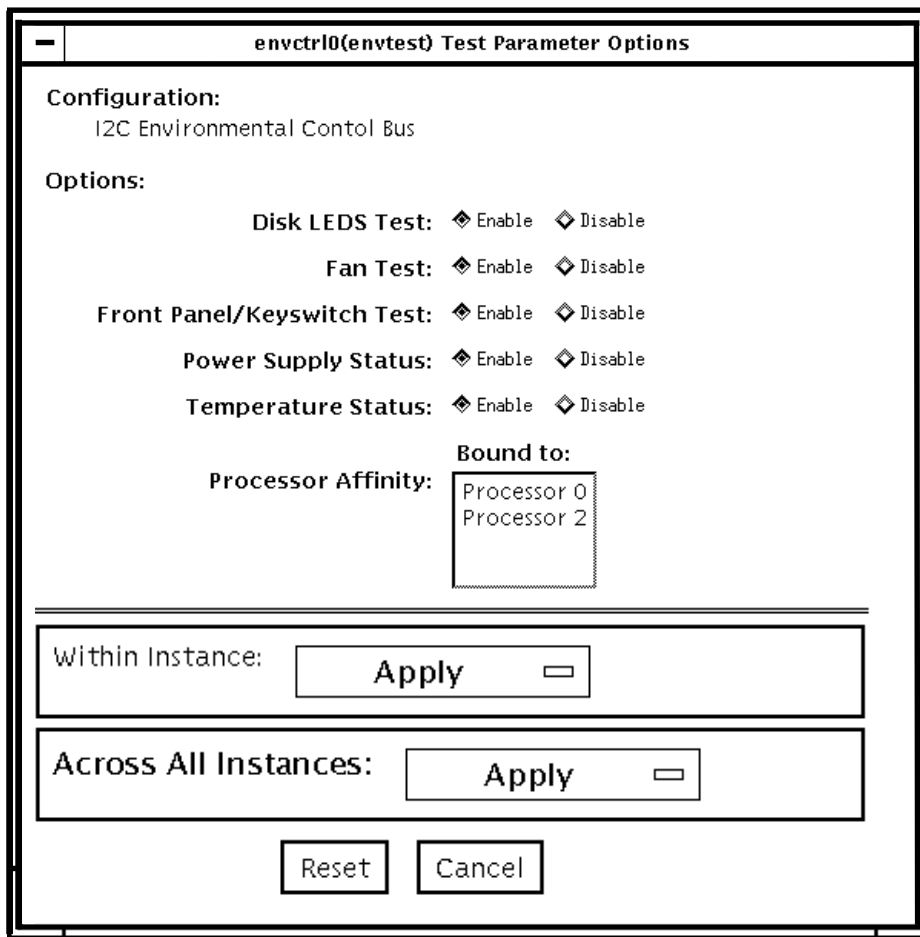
envctrl0(envtest) Test Parameter Options

Configuration:
I2C Environmental Contol Bus

Options:

Disk LEDS Test: Enable Disable

Fan Test: Enable Disable

Front Panel/Keyswitch Test: Enable Disable

Power Supply Status: Enable Disable

Temperature Status: Enable Disable

Bound to:

Processor Affinity: Processor 0 Processor 2

Within Instance: Apply

Across All Instances: Apply

Reset Cancel